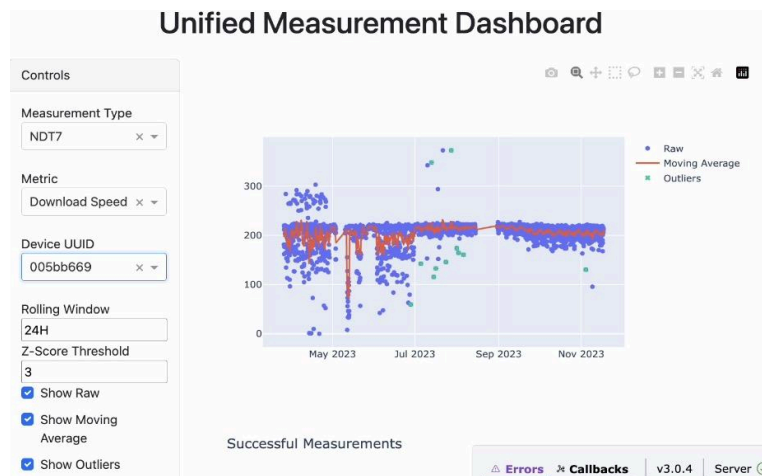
Unified Measurement Dashboard

Controls

Measurement Type
NDT7 ×

Metric
Download Speed ×

Device UUID
005bb669 ×

Rolling Window
24H

Z-Score Threshold
3

Show Raw

Show Moving Average

Show Outliers

300
200
100
0

May 2023
Jul 2023
Sep 2023
Nov 2023

Raw
Moving Average
Outliers

Successful Measurements

Errors
Callbacks
v3.0.4
Server